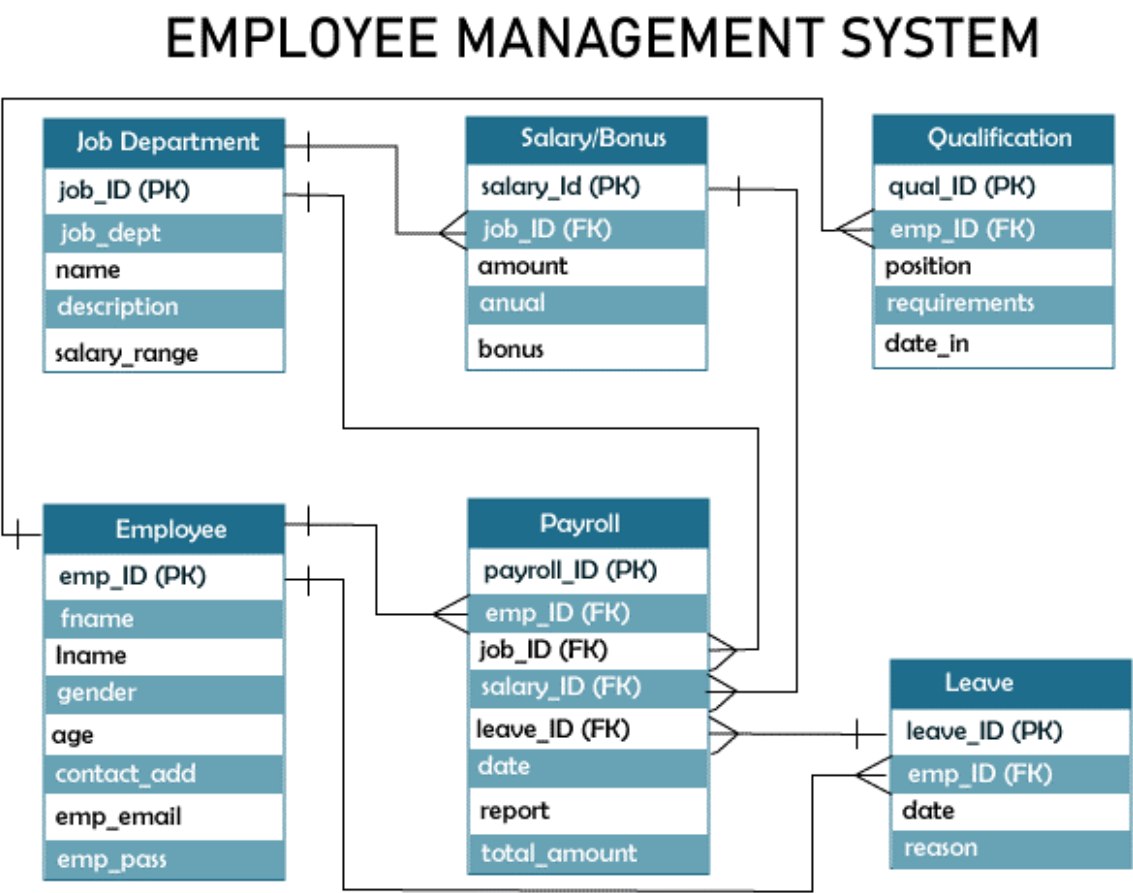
EMPLOYEE MANAGEMENT SYSTEM

Job Department
job_ID (PK)
job_dept
name
description
salary_range

Salary/Bonus
salary_Id (PK)
job_ID (FK)
amount
anual
bonus

Qualification
qual_ID (PK)
emp_ID (FK)
position
requirements
date_in

Employee
emp_ID (PK)
fname
lname
gender
age
contact_add
emp_email
emp_pass

Payroll
payroll_ID (PK)
emp_ID (FK)
job_ID (FK)
salary_ID (FK)
leave_ID (FK)
date
report
total_amount

Leave
leave_ID (PK)
emp_ID (FK)
date
reason